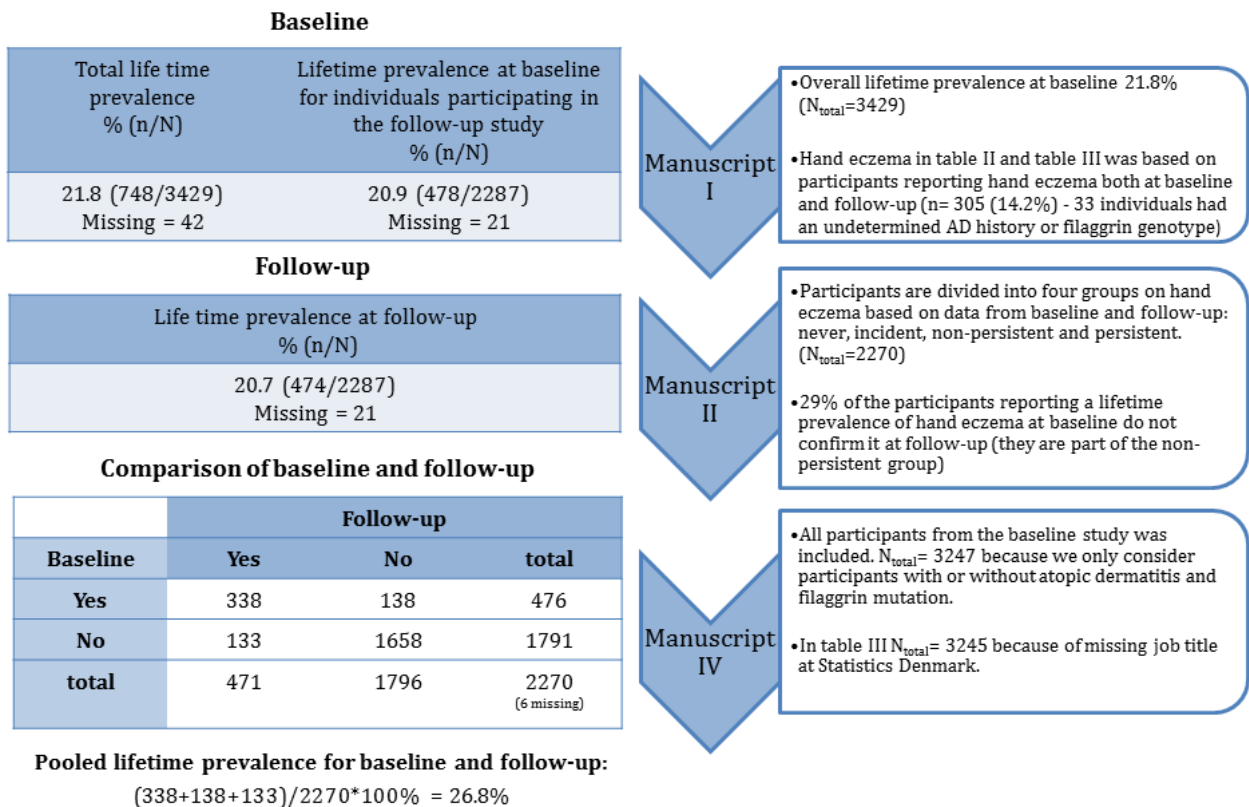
**Baseline**

| Total life time prevalence % (n/N) | Lifetime prevalence at baseline for individuals participating in the follow-up study % (n/N) |
|---|---|
| 21.8 (748/3429) Missing = 42 | 20.9 (478/2287) Missing = 21 |

**Follow-up**

| Life time prevalence at follow-up % (n/N) |
|---|
| 20.7 (474/2287) Missing = 21 |

**Comparison of baseline and follow-up**

| | Follow-up | | |
|---|---|---|---|
| Baseline | Yes | No | total |
| Yes | 338 | 138 | 476 |
| No | 133 | 1658 | 1791 |
| total | 471 | 1796 | 2270 (6 missing) |

**Pooled lifetime prevalence for baseline and follow-up:**
(338+138+133)/2270*100% = 26.8%

Manuscript I

•Overall lifetime prevalence at baseline 21.8% ($N_{total}$=3429)

•Hand eczema in table II and table III was based on participants reporting hand eczema both at baseline and follow-up (n= 305 (14.2%) - 33 individuals had an undetermined AD history or filaggrin genotype)

Manuscript II

•Participants are divided into four groups on hand eczema based on data from baseline and follow-up: never, incident, non-persistent and persistent. ($N_{total}$=2270)

•29% of the participants reporting a lifetime prevalence of hand eczema at baseline do not confirm it at follow-up (they are part of the non-persistent group)

Manuscript IV

•All participants from the baseline study was included. $N_{total}$= 3247 because we only consider participants with or without atopic dermatitis and filaggrin mutation.

•In table III $N_{total}$= 3245 because of missing job title at Statistics Denmark.